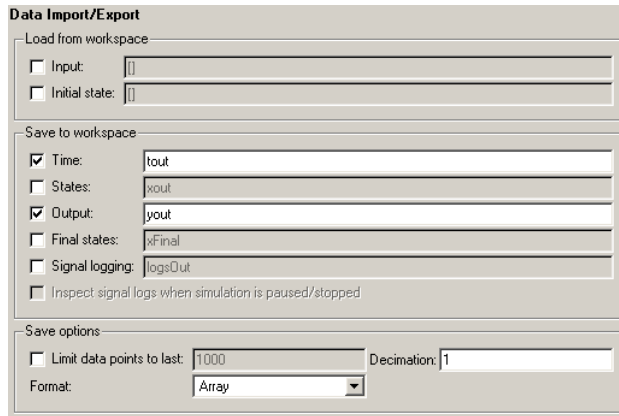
Data Import/Export

Load from workspace

Input: []

Initial state: []

Save to workspace

Time: tout

States: xout

Output: yout

Final states: xFinal

Signal logging: logsOut

Inspect signal logs when simulation is paused/stopped

Save options

Limit data points to last: 1000

Decimation: 1

Format: Array